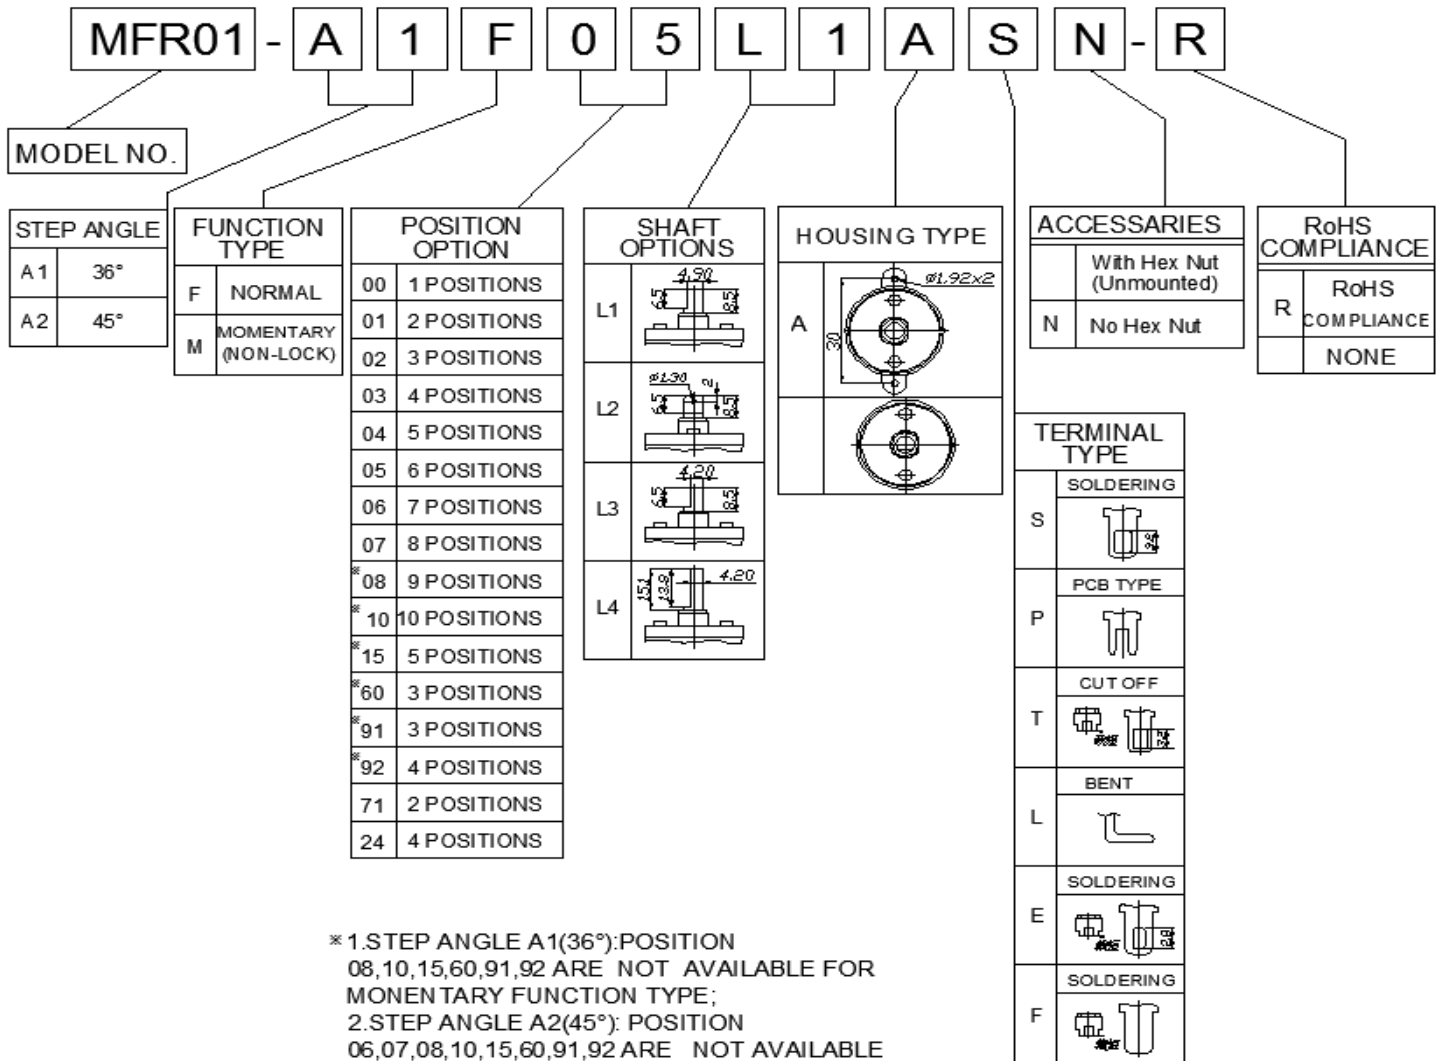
MFR01 - A 1 F 0 5 L 1 A S N - R

MODEL NO.

| STEP ANGLE | |
|---|---|
| A1 | 36° |
| A2 | 45° |

| FUNCTION TYPE | |
|---|---|
| F | NORMAL |
| M | MOMENTARY (NON-LOCK) |

| POSITION OPTION | |
|---|---|
| 00 | 1 POSITIONS |
| 01 | 2 POSITIONS |
| 02 | 3 POSITIONS |
| 03 | 4 POSITIONS |
| 04 | 5 POSITIONS |
| 05 | 6 POSITIONS |
| 06 | 7 POSITIONS |
| 07 | 8 POSITIONS |
| ※08 | 9 POSITIONS |
| ※10 | 10 POSITIONS |
| ※15 | 5 POSITIONS |
| ※60 | 3 POSITIONS |
| ※91 | 3 POSITIONS |
| ※92 | 4 POSITIONS |
| 71 | 2 POSITIONS |
| 24 | 4 POSITIONS |

| SHAFT OPTIONS | |
|---|---|
| L1 | 4.90 6.5 8.5 |
| L2 | ø1.30 2 6.5 8.5 |
| L3 | 4.20 6.5 8.5 |
| L4 | 15.1 13.9 4.20 |

| HOUSING TYPE | |
|---|---|
| A | ø1.92x2 30 |
| | |

| ACCESSARIES | |
|---|---|
| | With Hex Nut (Unmounted) |
| N | No Hex Nut |

| RoHS COMPLIANCE | |
|---|---|
| R | RoHS COMPLIANCE |
| | NONE |

| TERMINAL TYPE | |
|---|---|
| S | SOLDERING |
| P | PCB TYPE |
| T | CUT OFF |
| L | BENT |
| E | SOLDERING |
| F | SOLDERING |

※1.STEP ANGLE A1(36°):POSITION 08,10,15,60,91,92 ARE NOT AVAILABLE FOR MONENTARY FUNCTION TYPE;
2.STEP ANGLE A2(45°): POSITION 06,07,08,10,15,60,91,92 ARE NOT AVAILABLE